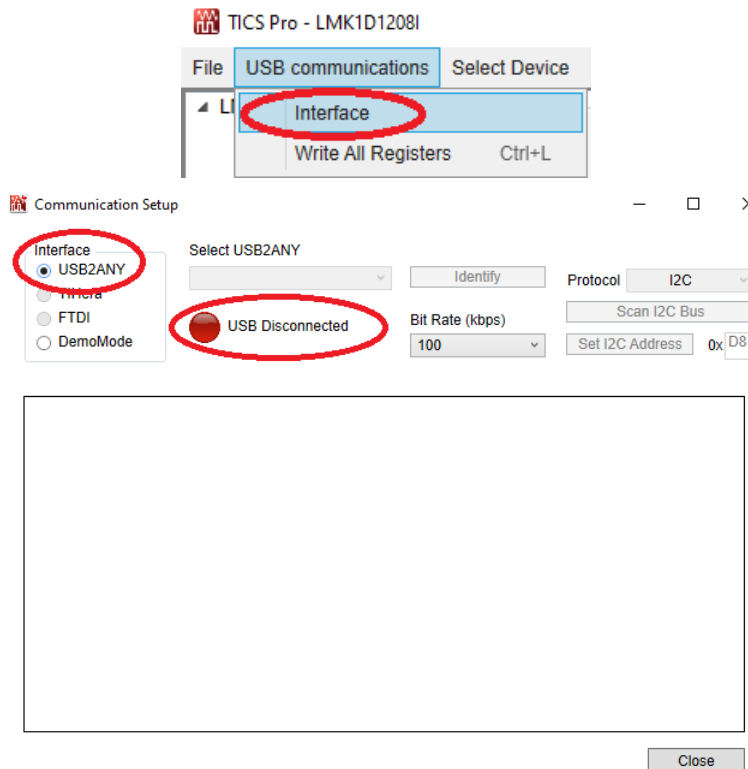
TICS Pro - LMK1D1208I

File USB communications Select Device

LI

Interface

Write All Registers Ctrl+L

Communication Setup

Interface
USB2ANY
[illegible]
FTDI
DemoMode

Select USB2ANY

Identify

USB Disconnected

Bit Rate (kbps)
100

Protocol I2C

Scan I2C Bus

Set I2C Address 0x D8

Close